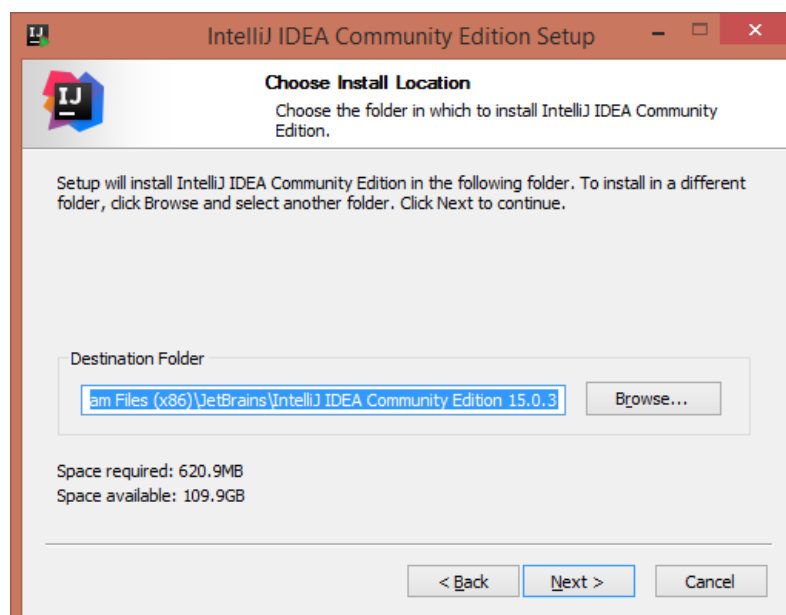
IJ IntelliJ IDEA Community Edition Setup

IJ

Choose Install Location

Choose the folder in which to install IntelliJ IDEA Community Edition.

Setup will install IntelliJ IDEA Community Edition in the following folder. To install in a different folder, click Browse and select another folder. Click Next to continue.

Destination Folder

am Files (x86)\JetBrains\IntelliJ IDEA Community Edition 15.0.3

Browse...

Space required: 620.9MB
Space available: 109.9GB

< Back

Next >

Cancel